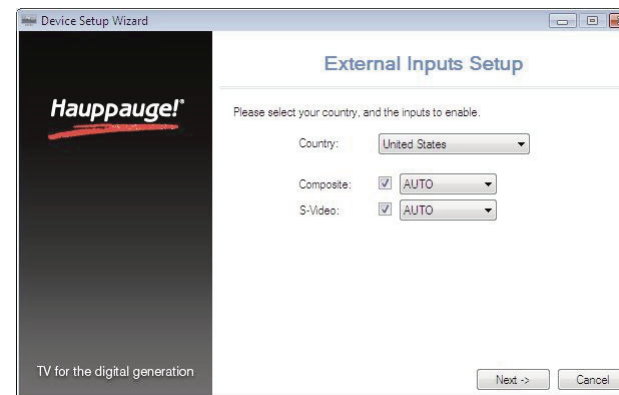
Device Setup Wizard

Hauppauge!

TV for the digital generation

External Inputs Setup

Please select your country, and the inputs to enable.

Country: United States

Composite: AUTO

S-Video: AUTO

Next ->

Cancel